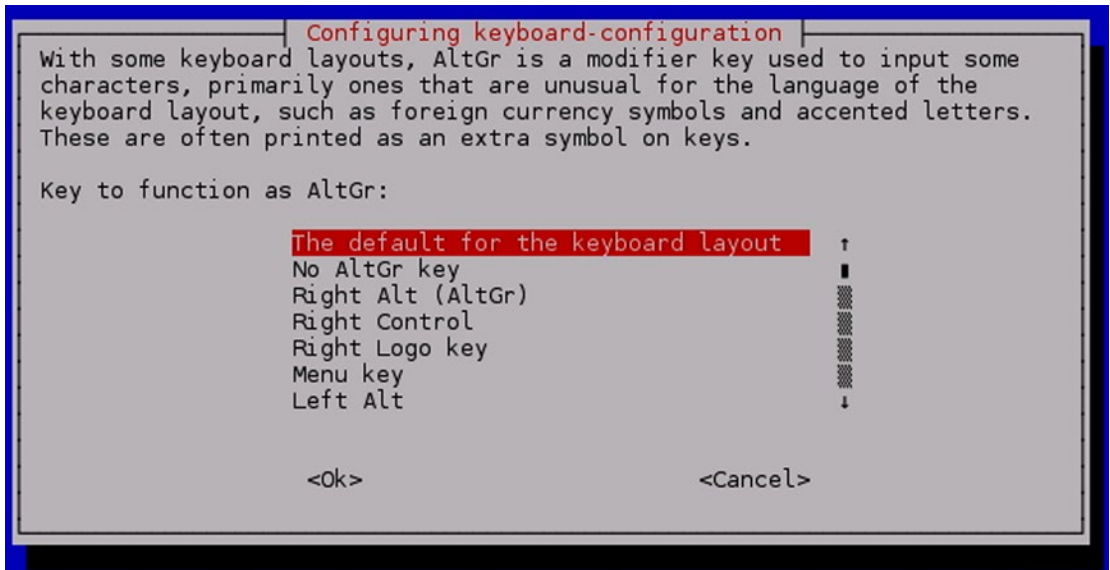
Configuring keyboard-configuration

With some keyboard layouts, AltGr is a modifier key used to input some characters, primarily ones that are unusual for the language of the keyboard layout, such as foreign currency symbols and accented letters. These are often printed as an extra symbol on keys.

Key to function as AltGr:

The default for the keyboard layout
No AltGr key
Right Alt (AltGr)
Right Control
Right Logo key
Menu key
Left Alt

<Ok>
<Cancel>